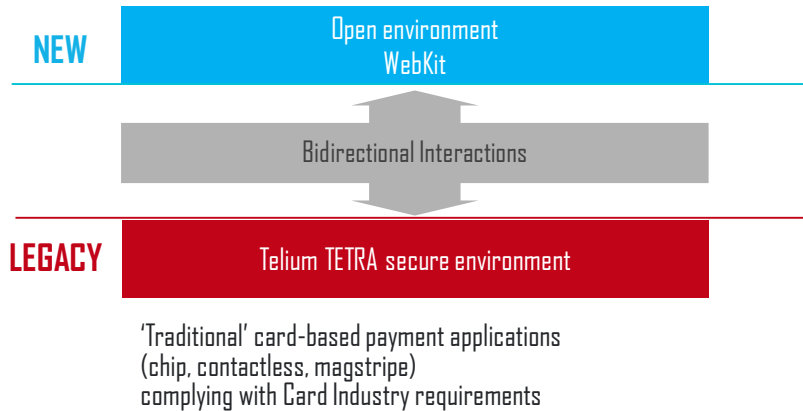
NEW

Open environment
WebKit

Bidirectional Interactions

LEGACY

Telium TETRA secure environment

'Traditional' card-based payment applications
(chip, contactless, magstripe)
complying with Card Industry requirements